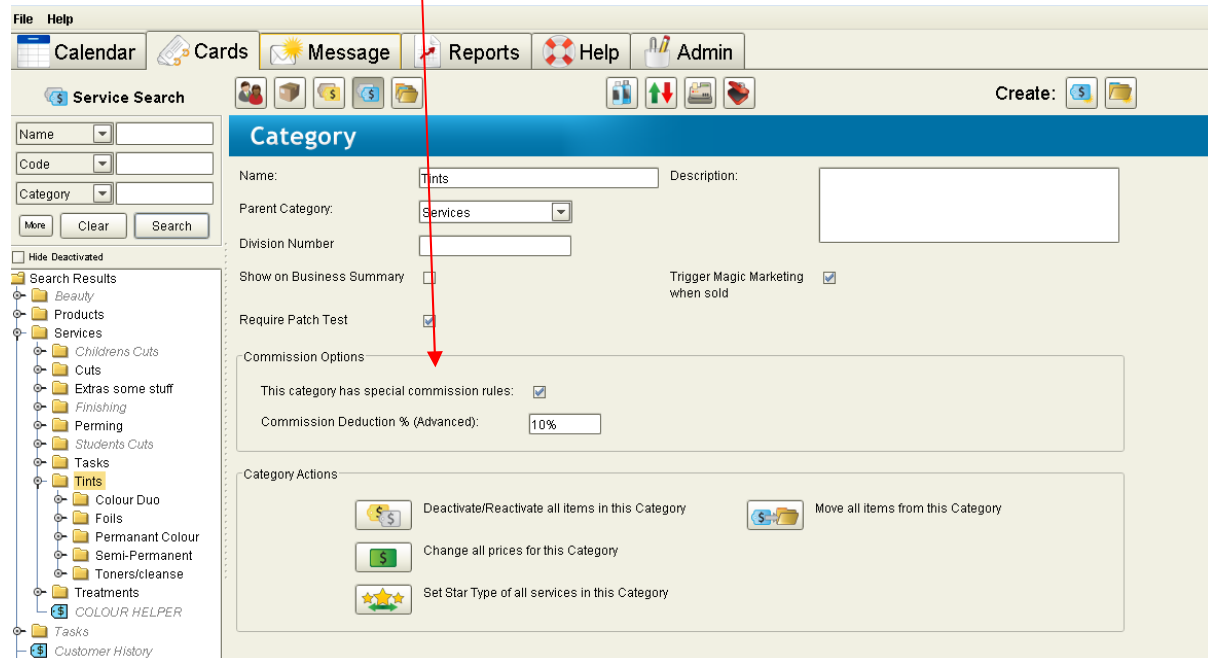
File Help

Calendar | Cards | Message | Reports | Help | Admin

Service Search

Name
Code
Category
More | Clear | Search

Hide Deactivated

Search Results
Beauty
Products
Services
Childrens Cuts
Cuts
Extras some stuff
Finishing
Perming
Students Cuts
Tasks
Tints
Colour Duo
Foils
Permanant Colour
Semi-Permanent
Toners/cleanse
Treatments
COLOUR HELPER
Tasks
Customer History

Create:

Category

Name: Tints
Description:
Parent Category: Services
Division Number
Show on Business Summary
Trigger Magic Marketing when sold
Require Patch Test

Commission Options
This category has special commission rules:
Commission Deduction % (Advanced): 10%

Category Actions
Deactivate/Reactivate all items in this Category
Move all items from this Category
Change all prices for this Category
Set Star Type of all services in this Category